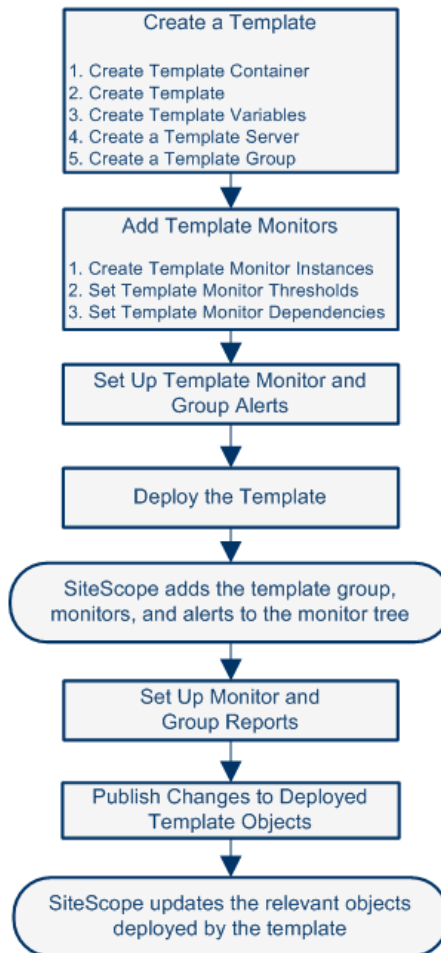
Create a Template

1. Create Template Container
2. Create Template
3. Create Template Variables
4. Create a Template Server
5. Create a Template Group

Add Template Monitors

1. Create Template Monitor Instances
2. Set Template Monitor Thresholds
3. Set Template Monitor Dependencies

Set Up Template Monitor and Group Alerts

Deploy the Template

SiteScope adds the template group, monitors, and alerts to the monitor tree

Set Up Monitor and Group Reports

Publish Changes to Deployed Template Objects

SiteScope updates the relevant objects deployed by the template